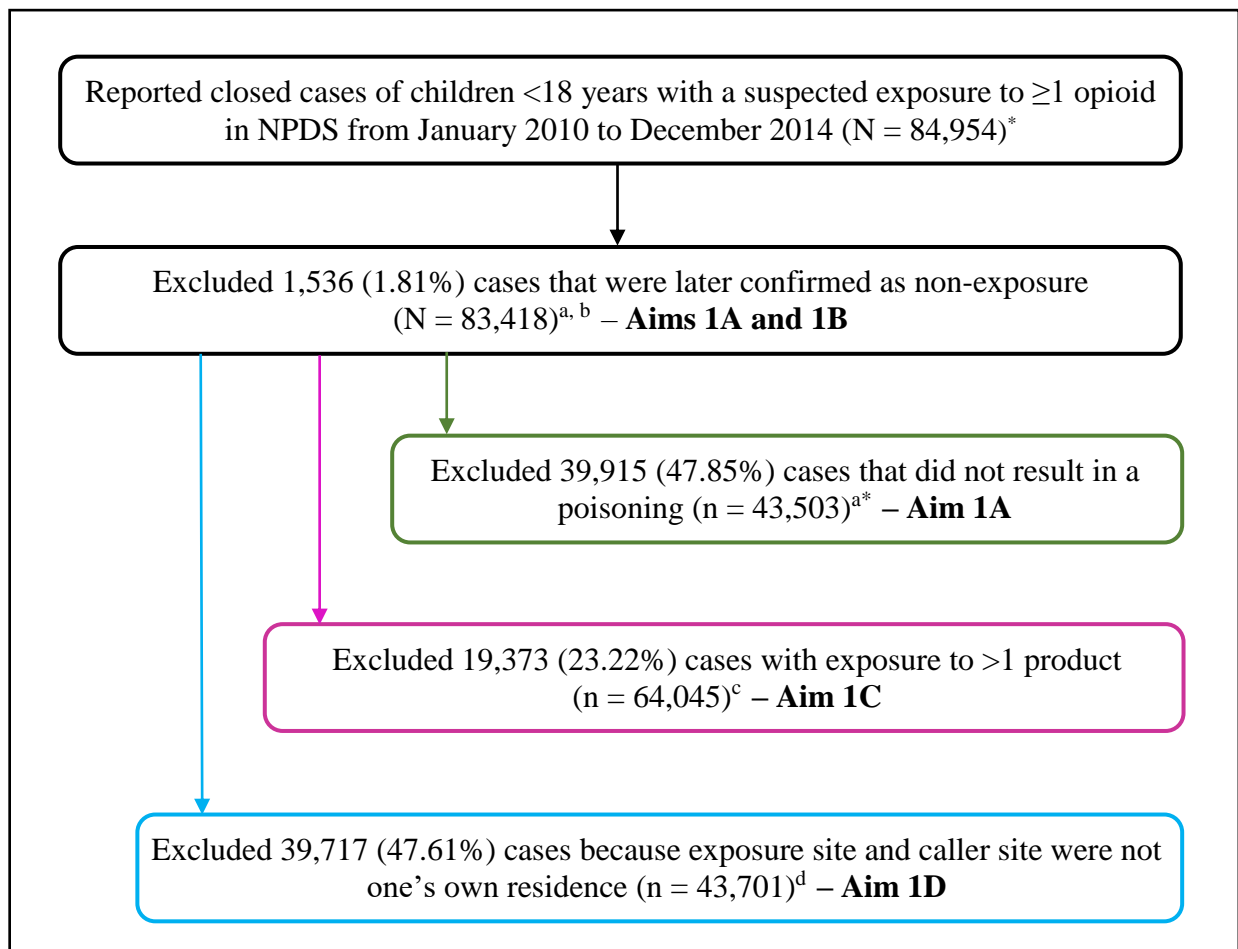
Reported closed cases of children <18 years with a suspected exposure to ≥1 opioid in NPDS from January 2010 to December 2014 (N = 84,954)$^{*}$

Excluded 1,536 (1.81%) cases that were later confirmed as non-exposure (N = 83,418)$^{a, b}$ – **Aims 1A and 1B**

Excluded 39,915 (47.85%) cases that did not result in a poisoning (n = 43,503)$^{a*}$ – **Aim 1A**

Excluded 19,373 (23.22%) cases with exposure to >1 product (n = 64,045)$^{c}$ – **Aim 1C**

Excluded 39,717 (47.61%) cases because exposure site and caller site were not one's own residence (n = 43,701)$^{d}$ – **Aim 1D**